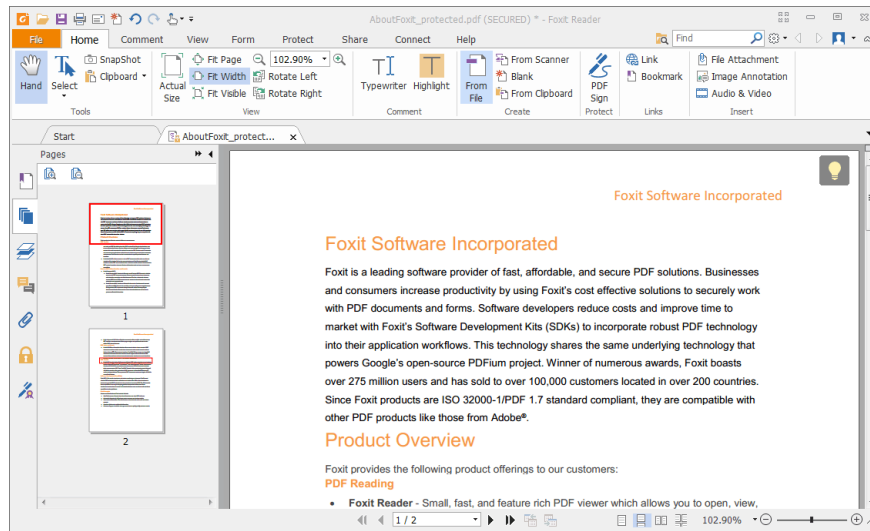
AboutFoxit_protected.pdf (SECURED) * - Foxit Reader

File Home Comment View Form Protect Share Connect Help

Find

Hand Select SnapShot Clipboard Actual Size Fit Page Fit Width Fit Visible 102.90% Rotate Left Rotate Right Typewriter Highlight From File From Scanner Blank From Clipboard PDF Sign Link Bookmark File Attachment Image Annotation Audio & Video

Tools View Comment Create Protect Links Insert

Start AboutFoxit_protect...

Pages

1

2

Foxit Software Incorporated

Foxit Software Incorporated

Foxit is a leading software provider of fast, affordable, and secure PDF solutions. Businesses and consumers increase productivity by using Foxit's cost effective solutions to securely work with PDF documents and forms. Software developers reduce costs and improve time to market with Foxit's Software Development Kits (SDKs) to incorporate robust PDF technology into their application workflows. This technology shares the same underlying technology that powers Google's open-source PDFium project. Winner of numerous awards, Foxit boasts over 275 million users and has sold to over 100,000 customers located in over 200 countries. Since Foxit products are ISO 32000-1/PDF 1.7 standard compliant, they are compatible with other PDF products like those from Adobe®.

Product Overview

Foxit provides the following product offerings to our customers:

PDF Reading

• Foxit Reader - Small, fast, and feature rich PDF viewer which allows you to open, view,

1 / 2

102.90%